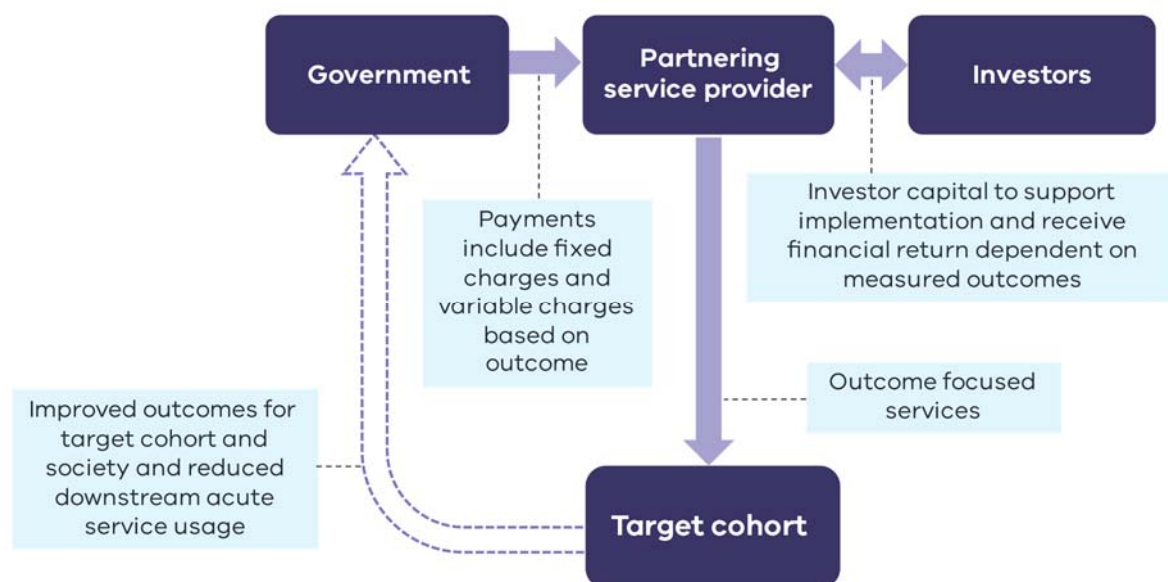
Government

Partnering service provider

Investors

Investor capital to support implementation and receive financial return dependent on measured outcomes

Payments include fixed charges and variable charges based on outcome

Outcome focused services

Improved outcomes for target cohort and society and reduced downstream acute service usage

Target cohort